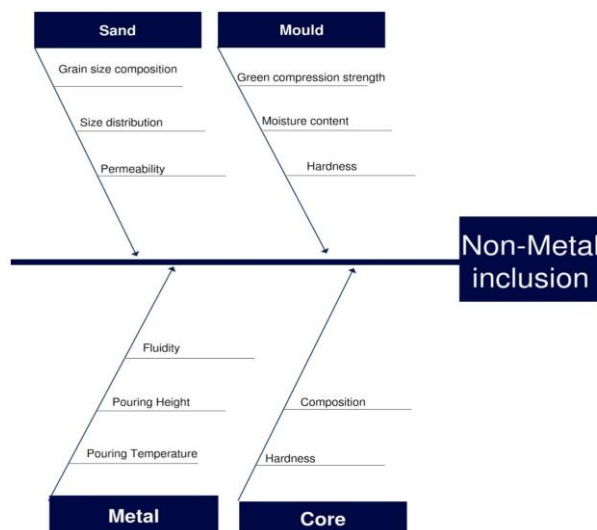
Sand

Grain size composition

Size distribution

Permeability

Mould

Green compression strength

Moisture content

Hardness

Non-Metal inclusion

Fluidity

Pouring Height

Pouring Temperature

Metal

Composition

Hardness

Core